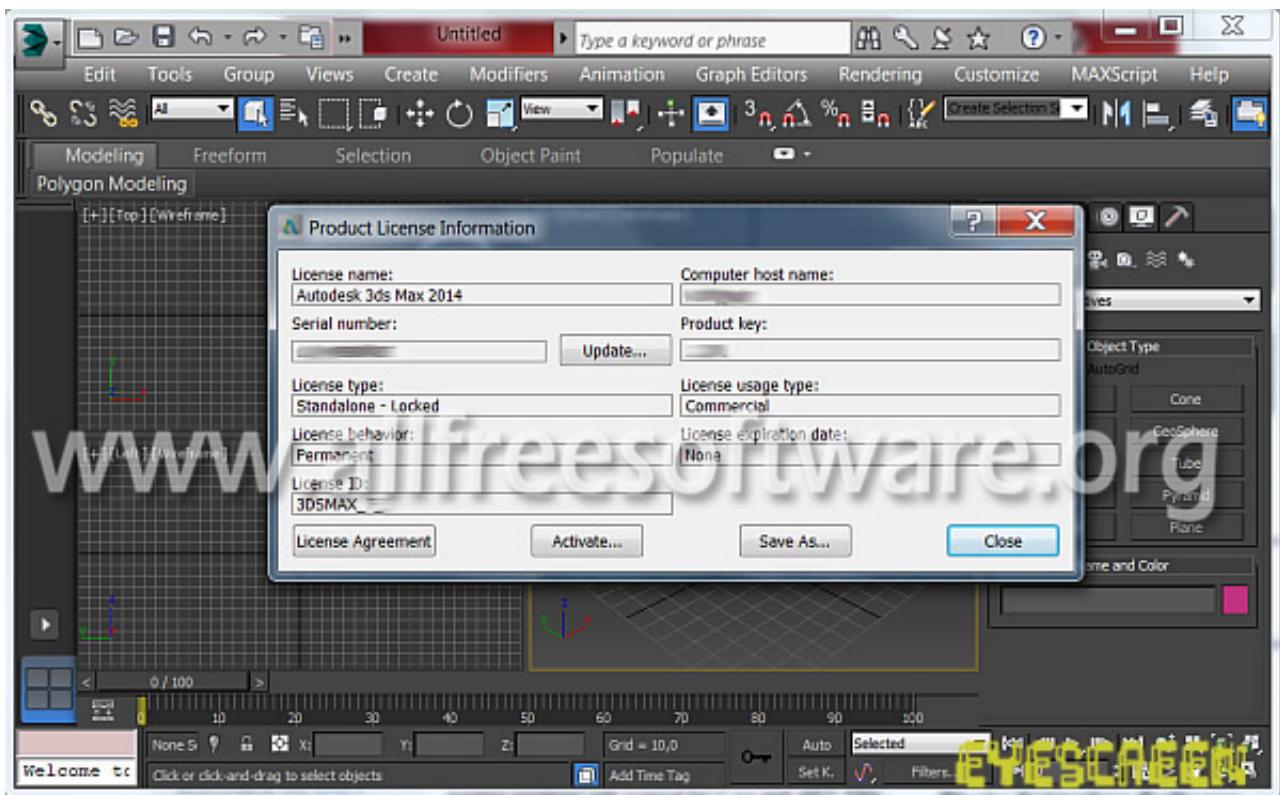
Untitled
Type a keyword or phrase
Edit Tools Group Views Create Modifiers Animation Graph Editors Rendering Customize MAXScript Help
All
View
Create Selection S
Modeling Freeform Selection Object Paint Populate
Polygon Modeling
[+] [Top] [Wireframe]
Product License Information
License name:
Autodesk 3ds Max 2014
Computer host name:
Serial number:
Update...
Product key:
License type:
Standalone - Locked
License usage type:
Commercial
License behavior:
Permanent
License expiration date:
None
License ID:
3DSMAX_
License Agreement
Activate...
Save As...
Close
www.allfreesoftware.org
[+] [Left] [Wireframe]
ives
Object Type
AutoGrid
Cone
GeoSphere
Tube
Pyramid
Plane
Name and Color
0 / 100
10 20 30 40 50 60 70 80 90 100
None S
X:
Y:
Z:
Grid = 10,0
Auto
Selected
Welcome to
Click or click-and-drag to select objects
Add Time Tag
Set K.
Filters...
EYESCREEN